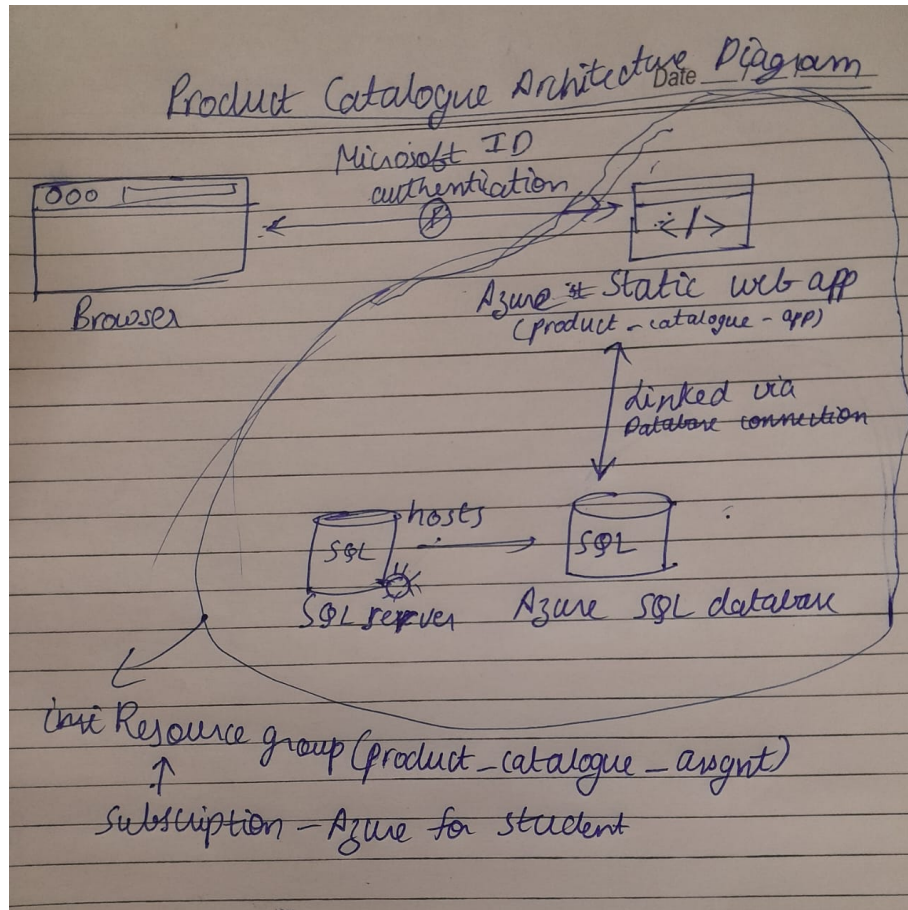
Product Catalogue Architecture Date Diagram

Microsoft ID authentication

000

</>

Browser

Azure Static web app (product - catalogue - app)

Linked via Database connection

SQL hosts SQL

SQL server Azure SQL databan

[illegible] Resource group (product_catalogue_asgnt)

Subscription - Azure for student